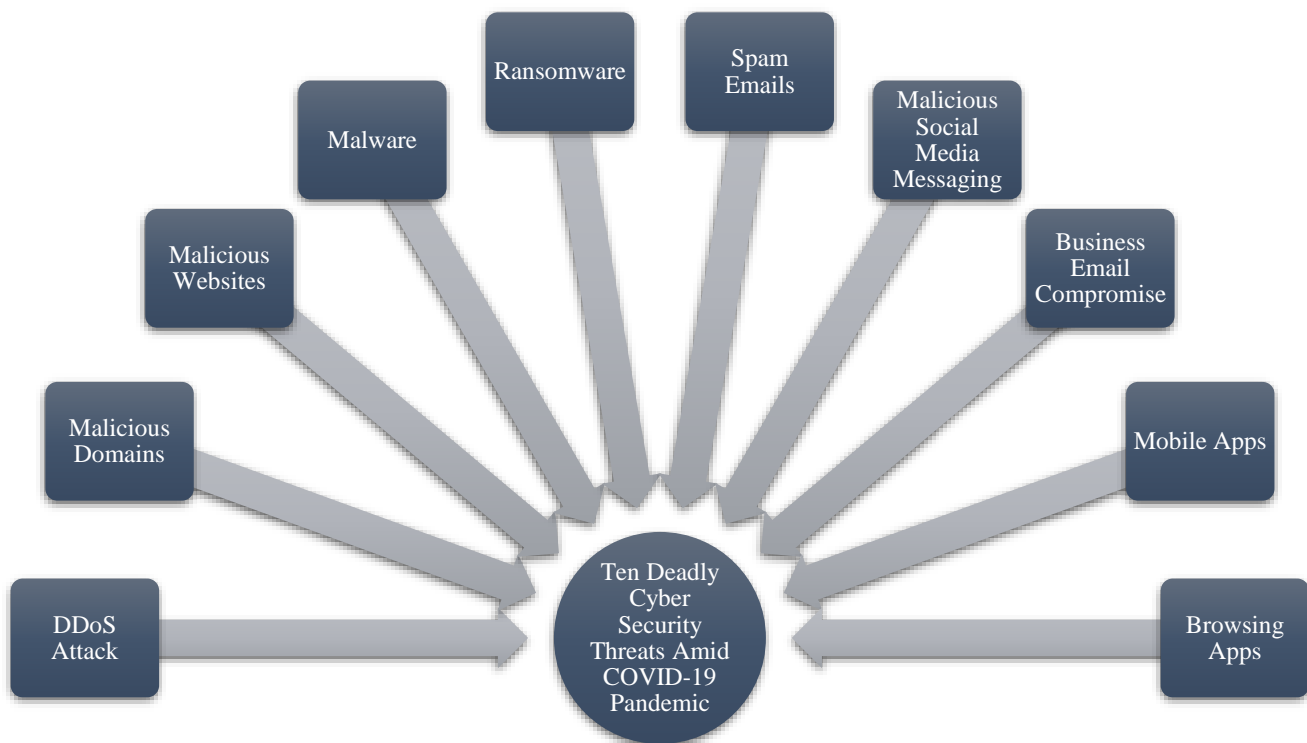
Ransomware

Spam Emails

Malware

Malicious Social Media Messaging

Malicious Websites

Business Email Compromise

Malicious Domains

Mobile Apps

DDoS Attack

Ten Deadly Cyber Security Threats Amid COVID-19 Pandemic

Browsing Apps